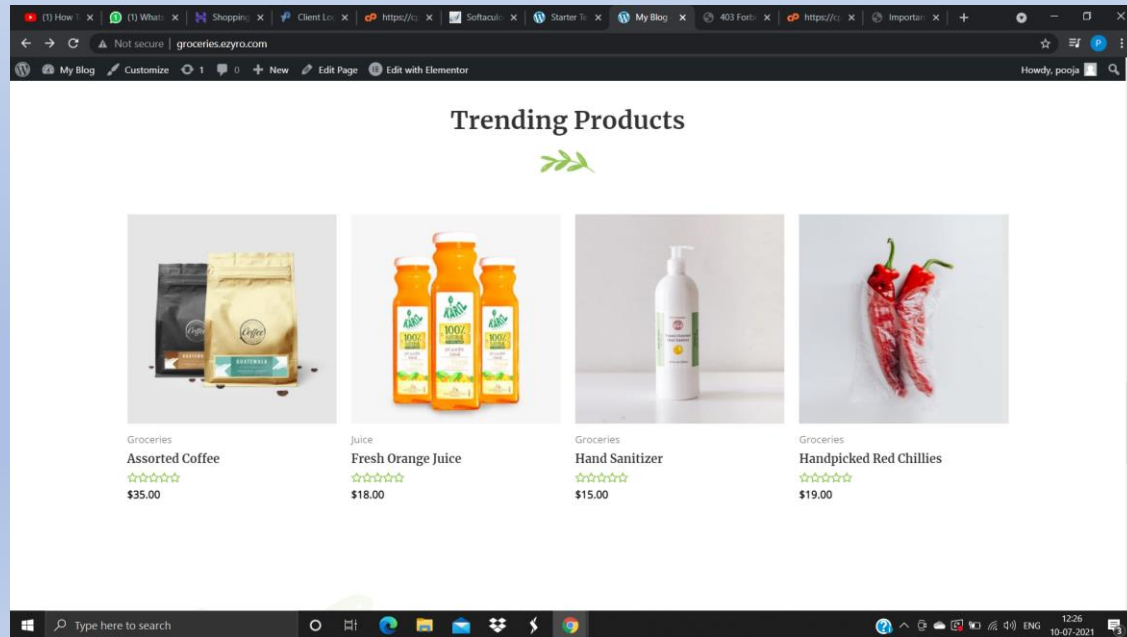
(1) How T | (1) Whats | Shopping | Client Lo | https://c | Softacul | Starter Te | My Blog | 403 Forb | https://c | Importan | +

Not secure | groceries.ezyro.com

My Blog Customize 1 0 New Edit Page Edit with Elementor

Howdy, pooja

Trending Products

Groceries
Assorted Coffee
$35.00

Juice
Fresh Orange Juice
$18.00

Groceries
Hand Sanitizer
$15.00

Groceries
Handpicked Red Chillies
$19.00

Type here to search

ENG 12:26 10-07-2021